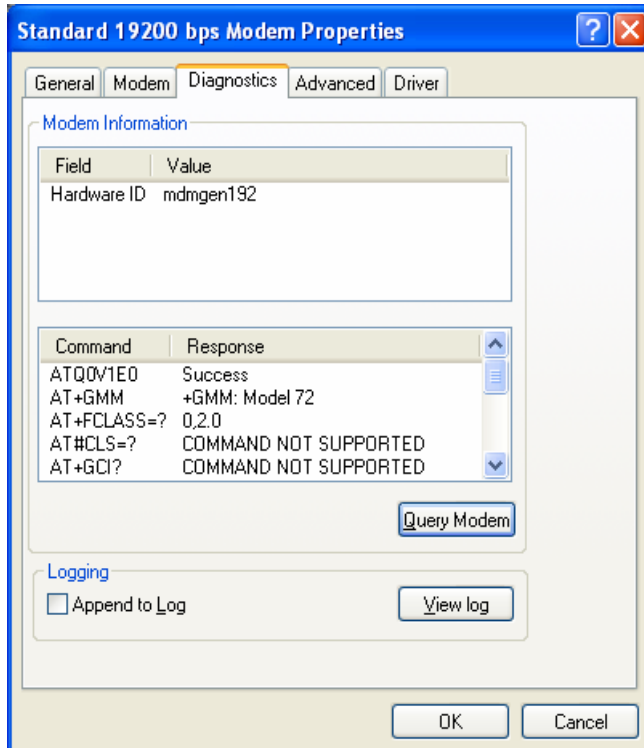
Standard 19200 bps Modem Properties

General | Modem | Diagnostics | Advanced | Driver

Modem Information

| Field | Value |
|---|---|
| Hardware ID | mdmgen192 |

| Command | Response |
|---|---|
| ATQ0V1E0 | Success |
| AT+GMM | +GMM: Model 72 |
| AT+FCLASS=? | 0,2.0 |
| AT#CLS=? | COMMAND NOT SUPPORTED |
| AT+GCI? | COMMAND NOT SUPPORTED |

Query Modem

Logging

Append to Log

View log

OK

Cancel